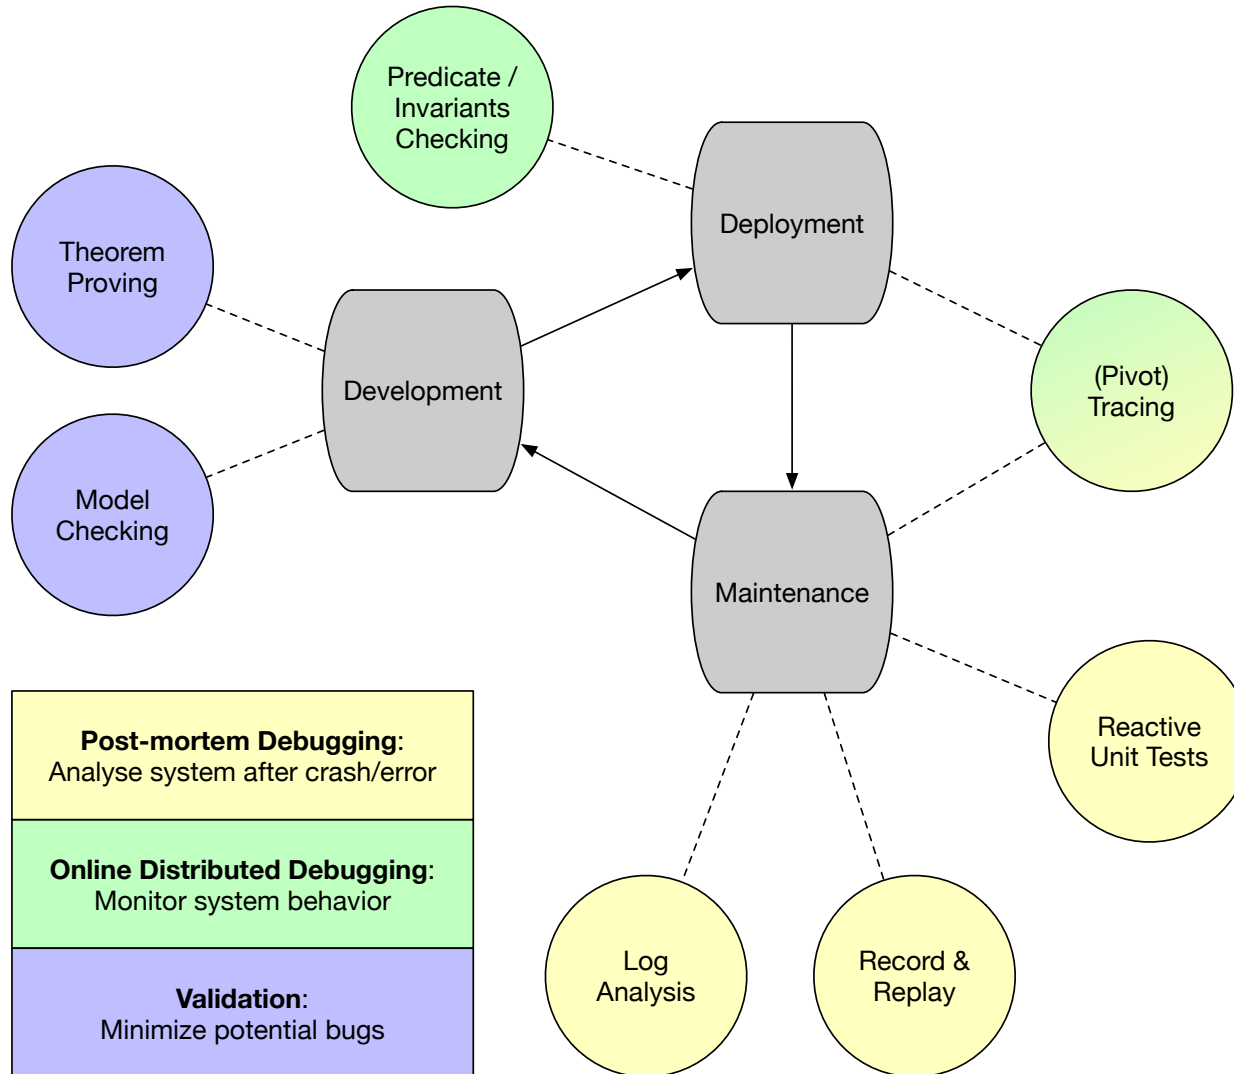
Predicate / Invariants Checking

Theorem Proving

Deployment

Development

(Pivot) Tracing

Model Checking

Maintenance

Reactive Unit Tests

**Post-mortem Debugging**: Analyse system after crash/error

**Online Distributed Debugging**: Monitor system behavior

**Validation**: Minimize potential bugs

Log Analysis

Record & Replay